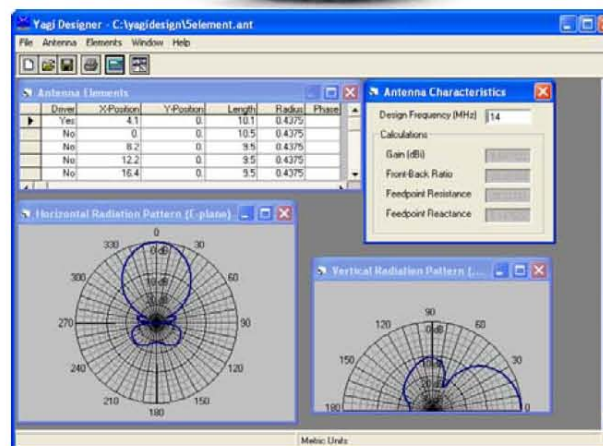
Yagi Designer - C:\yagidesign\5element.ant

File Antenna Elements Window Help

Antenna Elements

| Driver | X-Position | Y-Position | Length | Radius | Phase |
|---|---|---|---|---|---|
| Yes | 4.1 | 0 | 10.1 | 0.4375 | |
| No | 0 | 0 | 10.5 | 0.4375 | |
| No | 8.2 | 0 | 9.5 | 0.4375 | |
| No | 12.2 | 0 | 9.5 | 0.4375 | |
| No | 16.4 | 0 | 9.5 | 0.4375 | |

Antenna Characteristics

Design Frequency (MHz) 14

Calculations

Gain (dBi) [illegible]

Front-Back Ratio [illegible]

Feedpoint Resistance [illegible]

Feedpoint Reactance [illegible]

Horizontal Radiation Pattern (E-plane)

0 30 60 90 120 150 180 210 240 270 300 330 0dB

Vertical Radiation Pattern (...

90 60 30 0 120 150 180 0dB

Metric Units